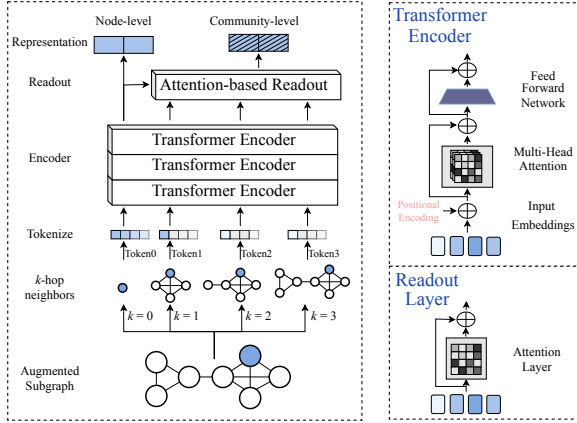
Node-level

Community-level

Representation

Readout

Attention-based Readout

Encoder

Transformer Encoder

Transformer Encoder

Transformer Encoder

Tokenize

Token0

Token1

Token2

Token3

$k$-hop neighbors

$k = 0$

$k = 1$

$k = 2$

$k = 3$

Augmented Subgraph

Transformer Encoder

Feed Forward Network

Multi-Head Attention

Positional Encoding

Input Embeddings

Readout Layer

Attention Layer